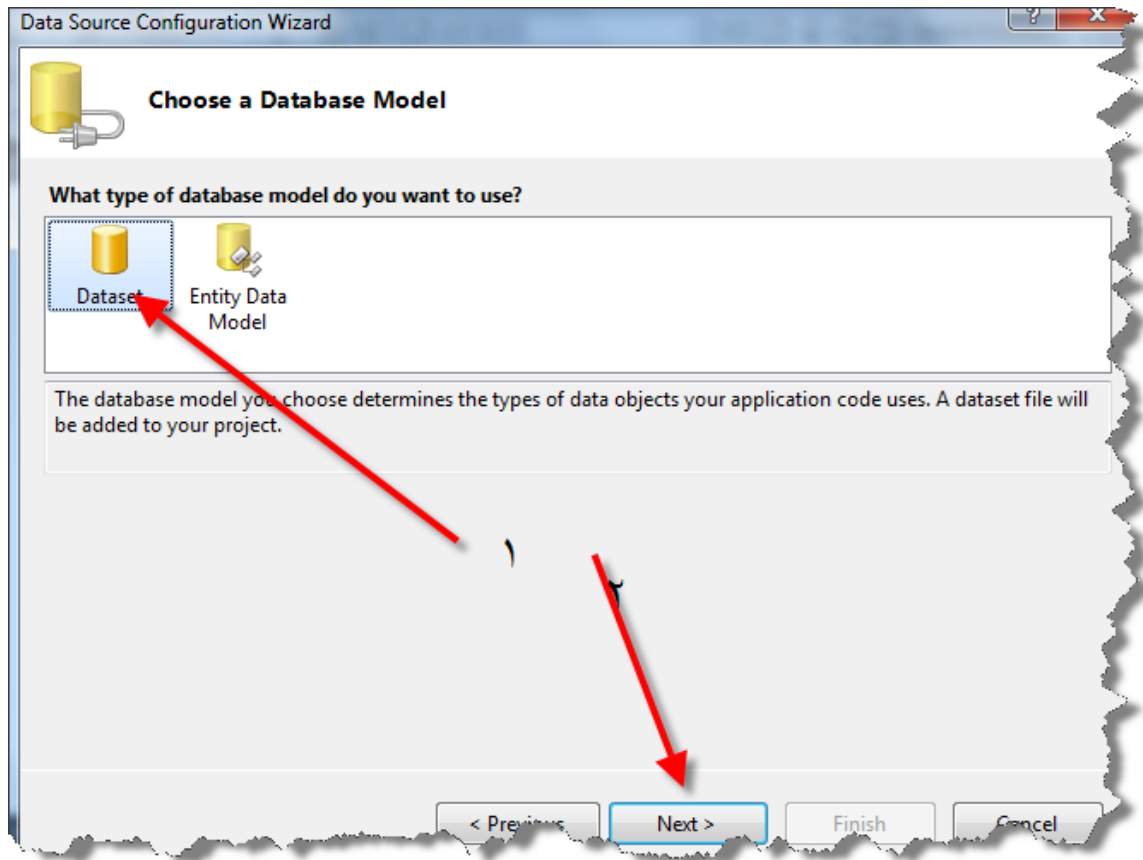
Data Source Configuration Wizard

?

X

Choose a Database Model

What type of database model do you want to use?

Dataset

Entity Data Model

The database model you choose determines the types of data objects your application code uses. A dataset file will be added to your project.

١

٢

< Previous

Next >

Finish

Cancel